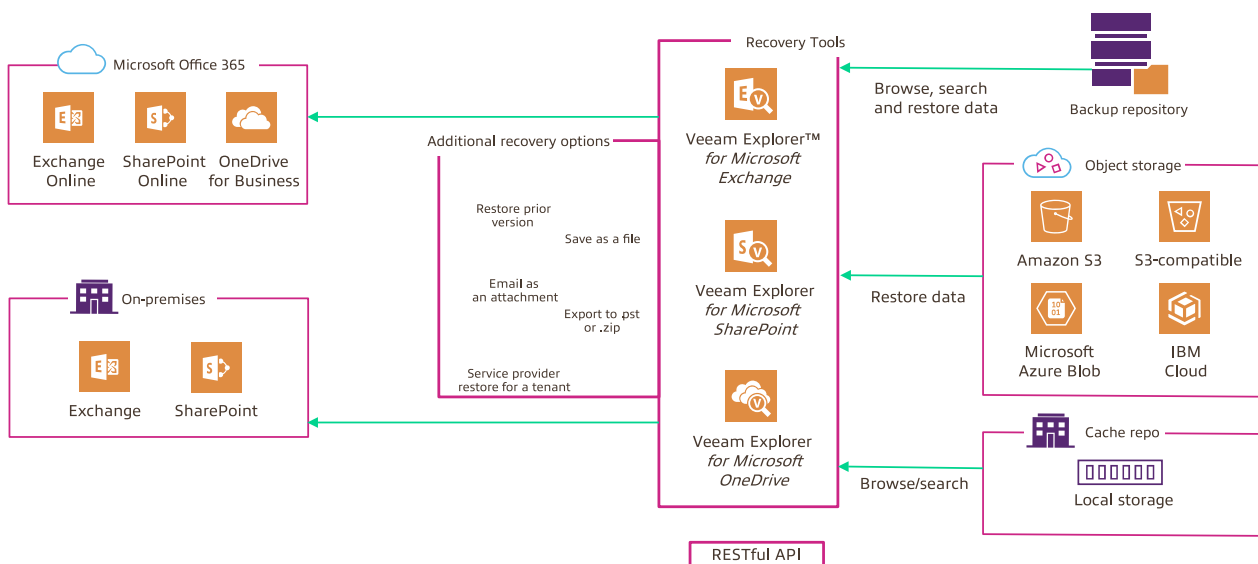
Microsoft Office 365

Exchange Online

SharePoint Online

OneDrive for Business

On-premises

Exchange

SharePoint

Recovery Tools

Veeam Explorer™ *for Microsoft Exchange*

Veeam Explorer *for Microsoft SharePoint*

Veeam Explorer *for Microsoft OneDrive*

Additional recovery options

Restore prior version

Save as a file

Email as an attachment

Export to .pst or .zip

Service provider restore for a tenant

Browse, search and restore data

Backup repository

Object storage

Amazon S3

S3-compatible

Microsoft Azure Blob

IBM Cloud

Restore data

Cache repo

Local storage

Browse/search

RESTful API